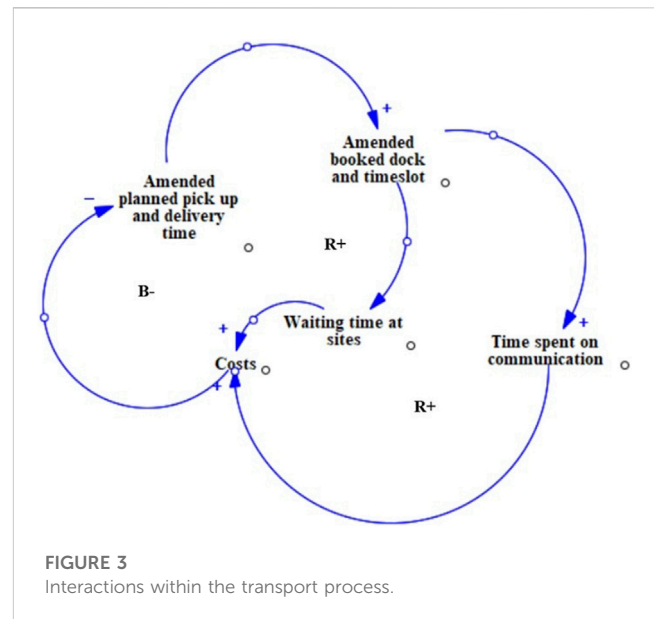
+

Amended booked dock and timeslot

Amended planned pick up and delivery time

−

R+

B-

+

Waiting time at sites

+

Costs

+

Time spent on communication

R+

FIGURE 3
Interactions within the transport process.